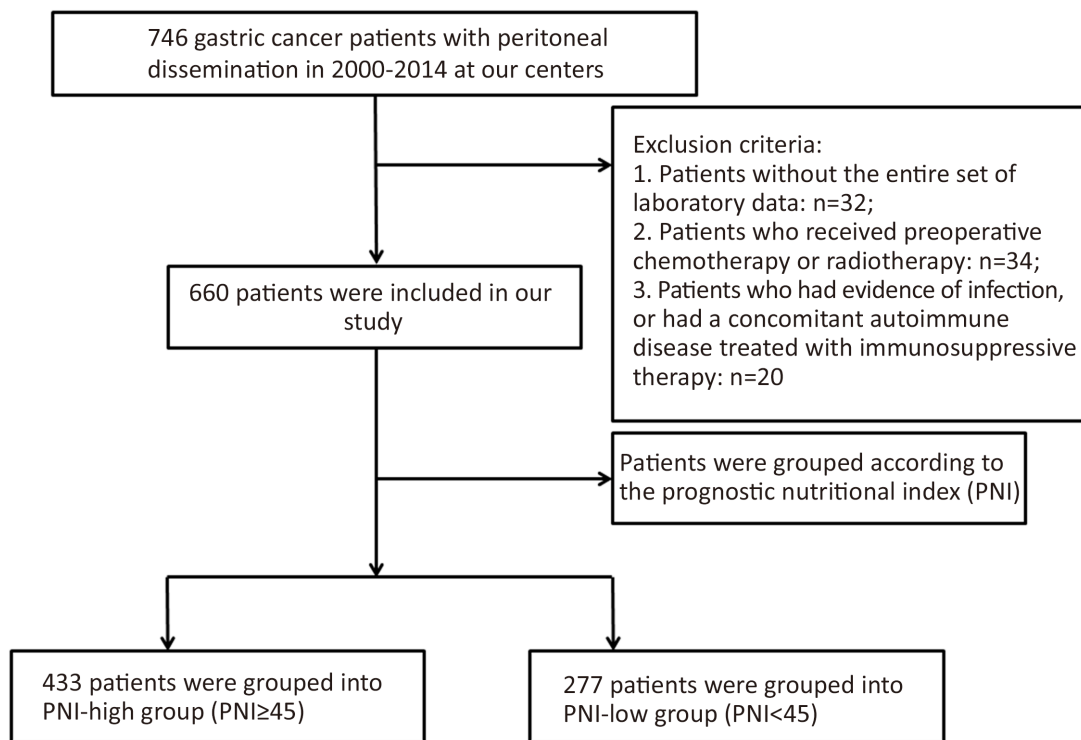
746 gastric cancer patients with peritoneal dissemination in 2000-2014 at our centers

Exclusion criteria:
1. Patients without the entire set of laboratory data: n=32;
2. Patients who received preoperative chemotherapy or radiotherapy: n=34;
3. Patients who had evidence of infection, or had a concomitant autoimmune disease treated with immunosuppressive therapy: n=20

660 patients were included in our study

Patients were grouped according to the prognostic nutritional index (PNI)

433 patients were grouped into PNI-high group (PNI≥45)

277 patients were grouped into PNI-low group (PNI<45)